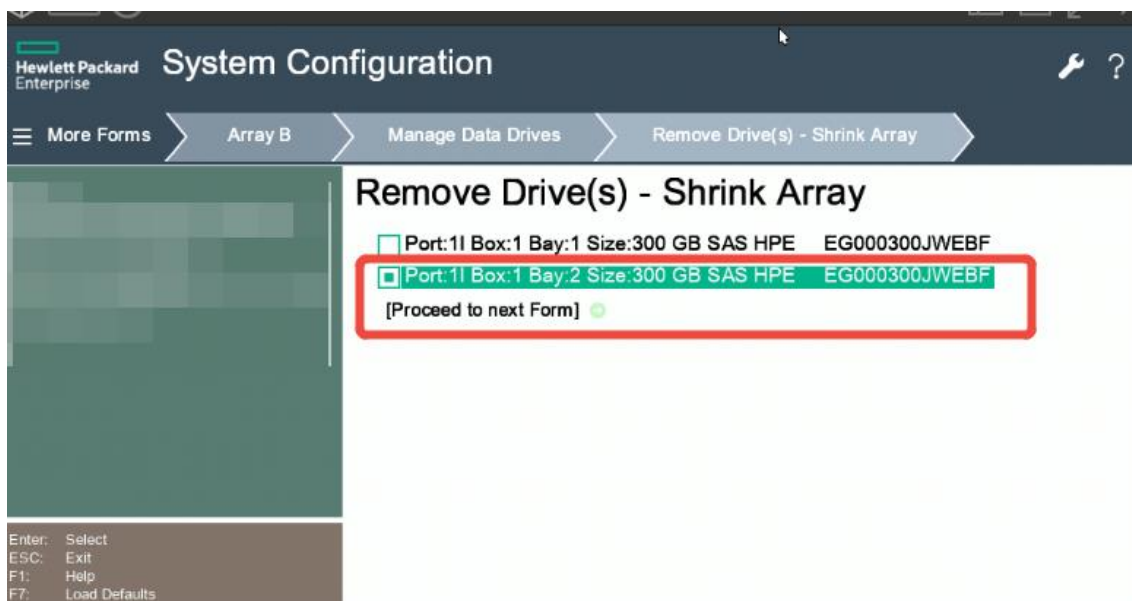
Hewlett Packard Enterprise

System Configuration

More Forms

Array B

Manage Data Drives

Remove Drive(s) - Shrink Array

Remove Drive(s) - Shrink Array

Port:1I Box:1 Bay:1 Size:300 GB SAS HPE EG000300JWEBF

Port:1I Box:1 Bay:2 Size:300 GB SAS HPE EG000300JWEBF

[Proceed to next Form]

Enter: Select
ESC: Exit
F1: Help
F7: Load Defaults